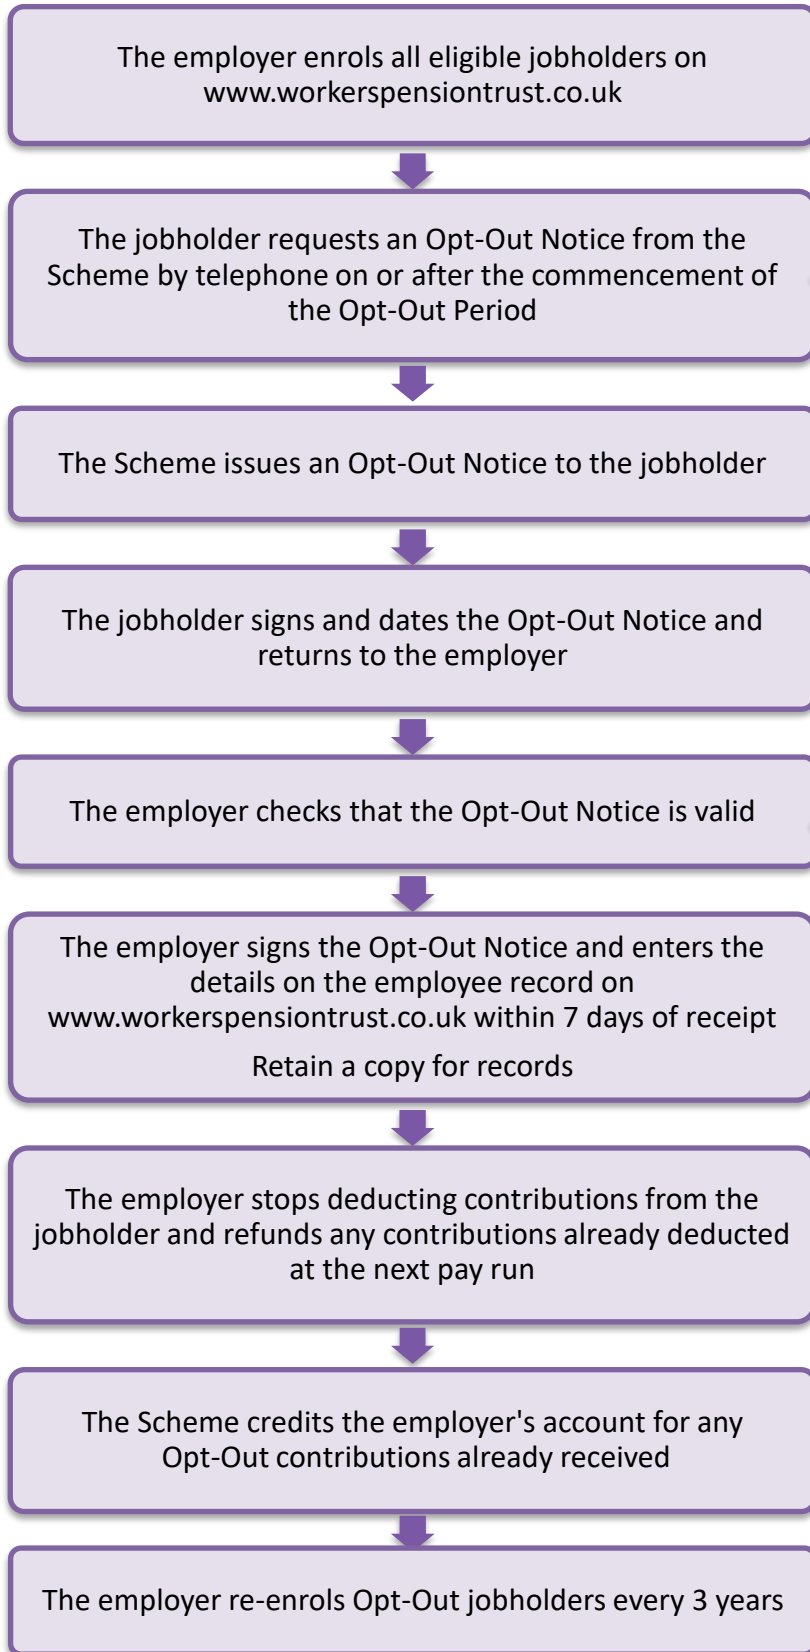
The employer enrols all eligible jobholders on www.workerspensiontrust.co.uk

The jobholder requests an Opt-Out Notice from the Scheme by telephone on or after the commencement of the Opt-Out Period

The Scheme issues an Opt-Out Notice to the jobholder

The jobholder signs and dates the Opt-Out Notice and returns to the employer

The employer checks that the Opt-Out Notice is valid

The employer signs the Opt-Out Notice and enters the details on the employee record on www.workerspensiontrust.co.uk within 7 days of receipt

Retain a copy for records

The employer stops deducting contributions from the jobholder and refunds any contributions already deducted at the next pay run

The Scheme credits the employer's account for any Opt-Out contributions already received

The employer re-enrols Opt-Out jobholders every 3 years